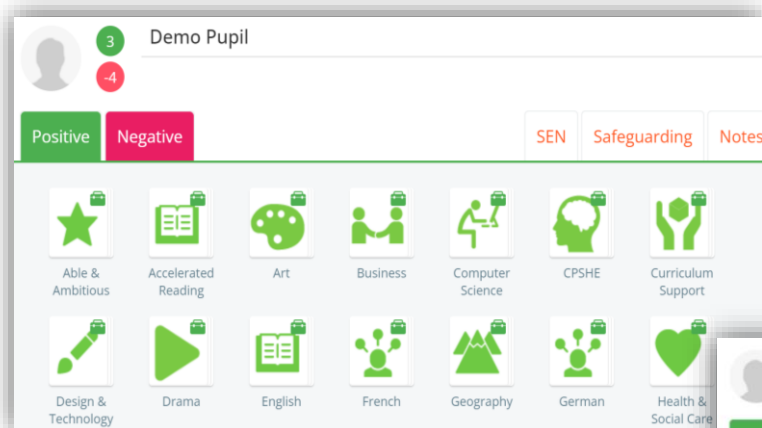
3
-4
Demo Pupil

Positive
Negative

SEN
Safeguarding
Notes

Able & Ambitious
Accelerated Reading
Art
Business
Computer Science
CPSHE
Curriculum Support

Design & Technology
Drama
English
French
Geography
German
Health & Social Care